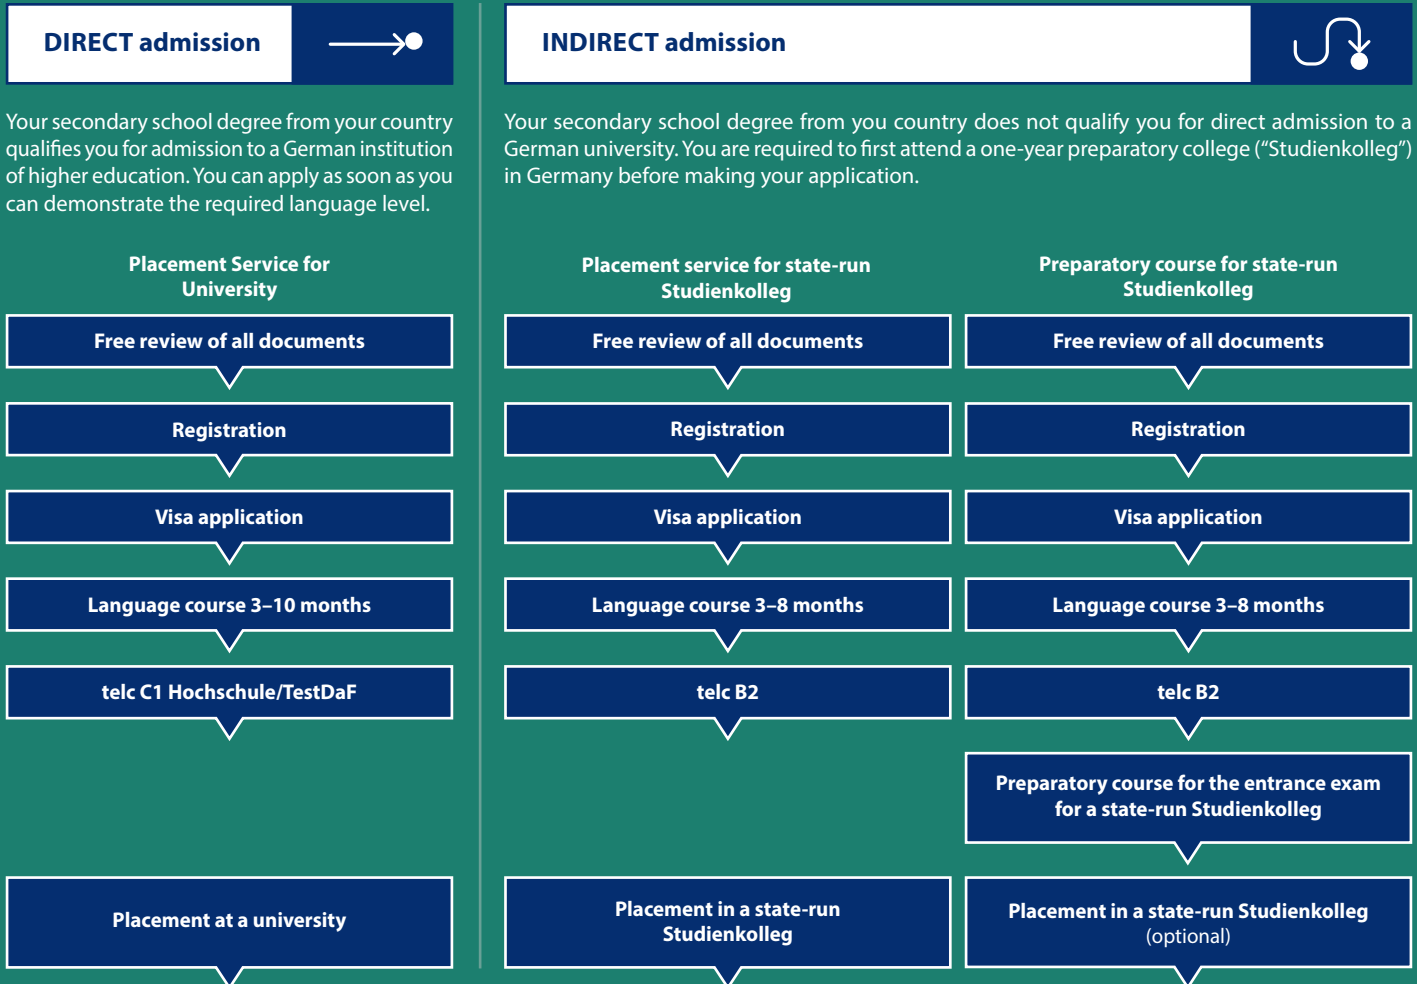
DIRECT admission

Your secondary school degree from your country qualifies you for admission to a German institution of higher education. You can apply as soon as you can demonstrate the required language level.

Placement Service for University

Free review of all documents

Registration

Visa application

Language course 3–10 months

telc C1 Hochschule/TestDaF

Placement at a university

INDIRECT admission

Your secondary school degree from you country does not qualify you for direct admission to a German university. You are required to first attend a one-year preparatory college ("Studienkolleg") in Germany before making your application.

Placement service for state-run Studienkolleg

Free review of all documents

Registration

Visa application

Language course 3–8 months

telc B2

Placement in a state-run Studienkolleg

Preparatory course for state-run Studienkolleg

Free review of all documents

Registration

Visa application

Language course 3–8 months

telc B2

Preparatory course for the entrance exam for a state-run Studienkolleg

Placement in a state-run Studienkolleg (optional)